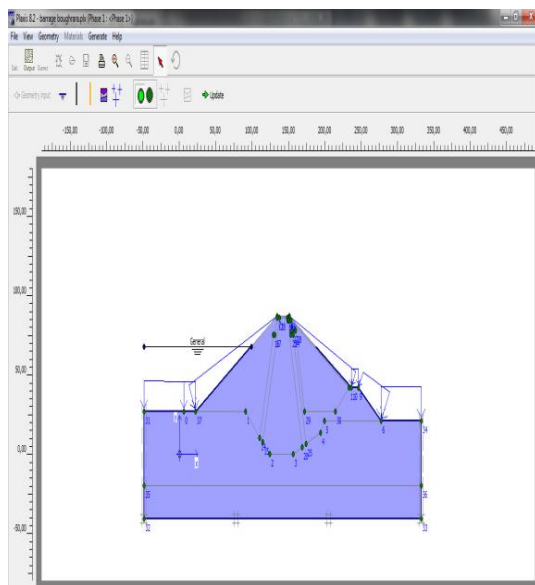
Plaxis 8.2 - barrage boughrara.plx (Phase 1 : <Phase 1>)

File View Geometry Materials Generate Help

Edit Output Curves

Geometry input

Update

-150,00 -100,00 -50,00 0,00 50,00 100,00 150,00 200,00 250,00 300,00 350,00 400,00 450,00

150,00

100,00

50,00

0,00

-50,00

General

167

120

29

20

137

128

0

1

2

3

4

5

6

7

8

15

16

24

25

31

33

34

36